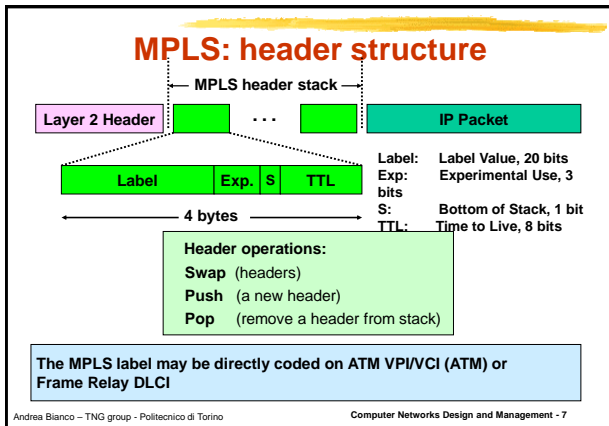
MPLS: header structure

MPLS header stack

Layer 2 Header

. . .

IP Packet

Label | Exp. | S | TTL

4 bytes

Label: Label Value, 20 bits
Exp: Experimental Use, 3 bits
S: Bottom of Stack, 1 bit
TTL: Time to Live, 8 bits

Header operations:
Swap (headers)
Push (a new header)
Pop (remove a header from stack)

The MPLS label may be directly coded on ATM VPI/VCI (ATM) or Frame Relay DLCI

Andrea Bianco – TNG group - Politecnico di Torino

Computer Networks Design and Management - 7